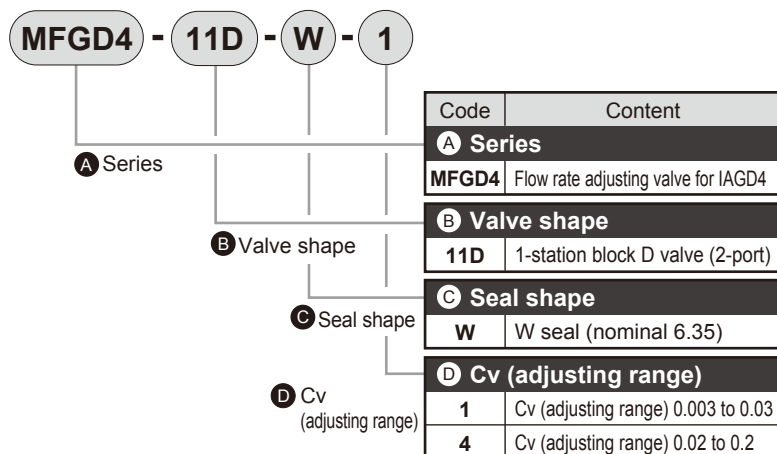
MFGD4 - 11D - W - 1

A Series

B Valve shape

C Seal shape

D Cv (adjusting range)

| Code | Content |
|---|---|
| A Series | |
| MFGD4 | Flow rate adjusting valve for IAGD4 |
| B Valve shape | |
| 11D | 1-station block D valve (2-port) |
| C Seal shape | |
| W | W seal (nominal 6.35) |
| D Cv (adjusting range) | |
| 1 | Cv (adjusting range) 0.003 to 0.03 |
| 4 | Cv (adjusting range) 0.02 to 0.2 |